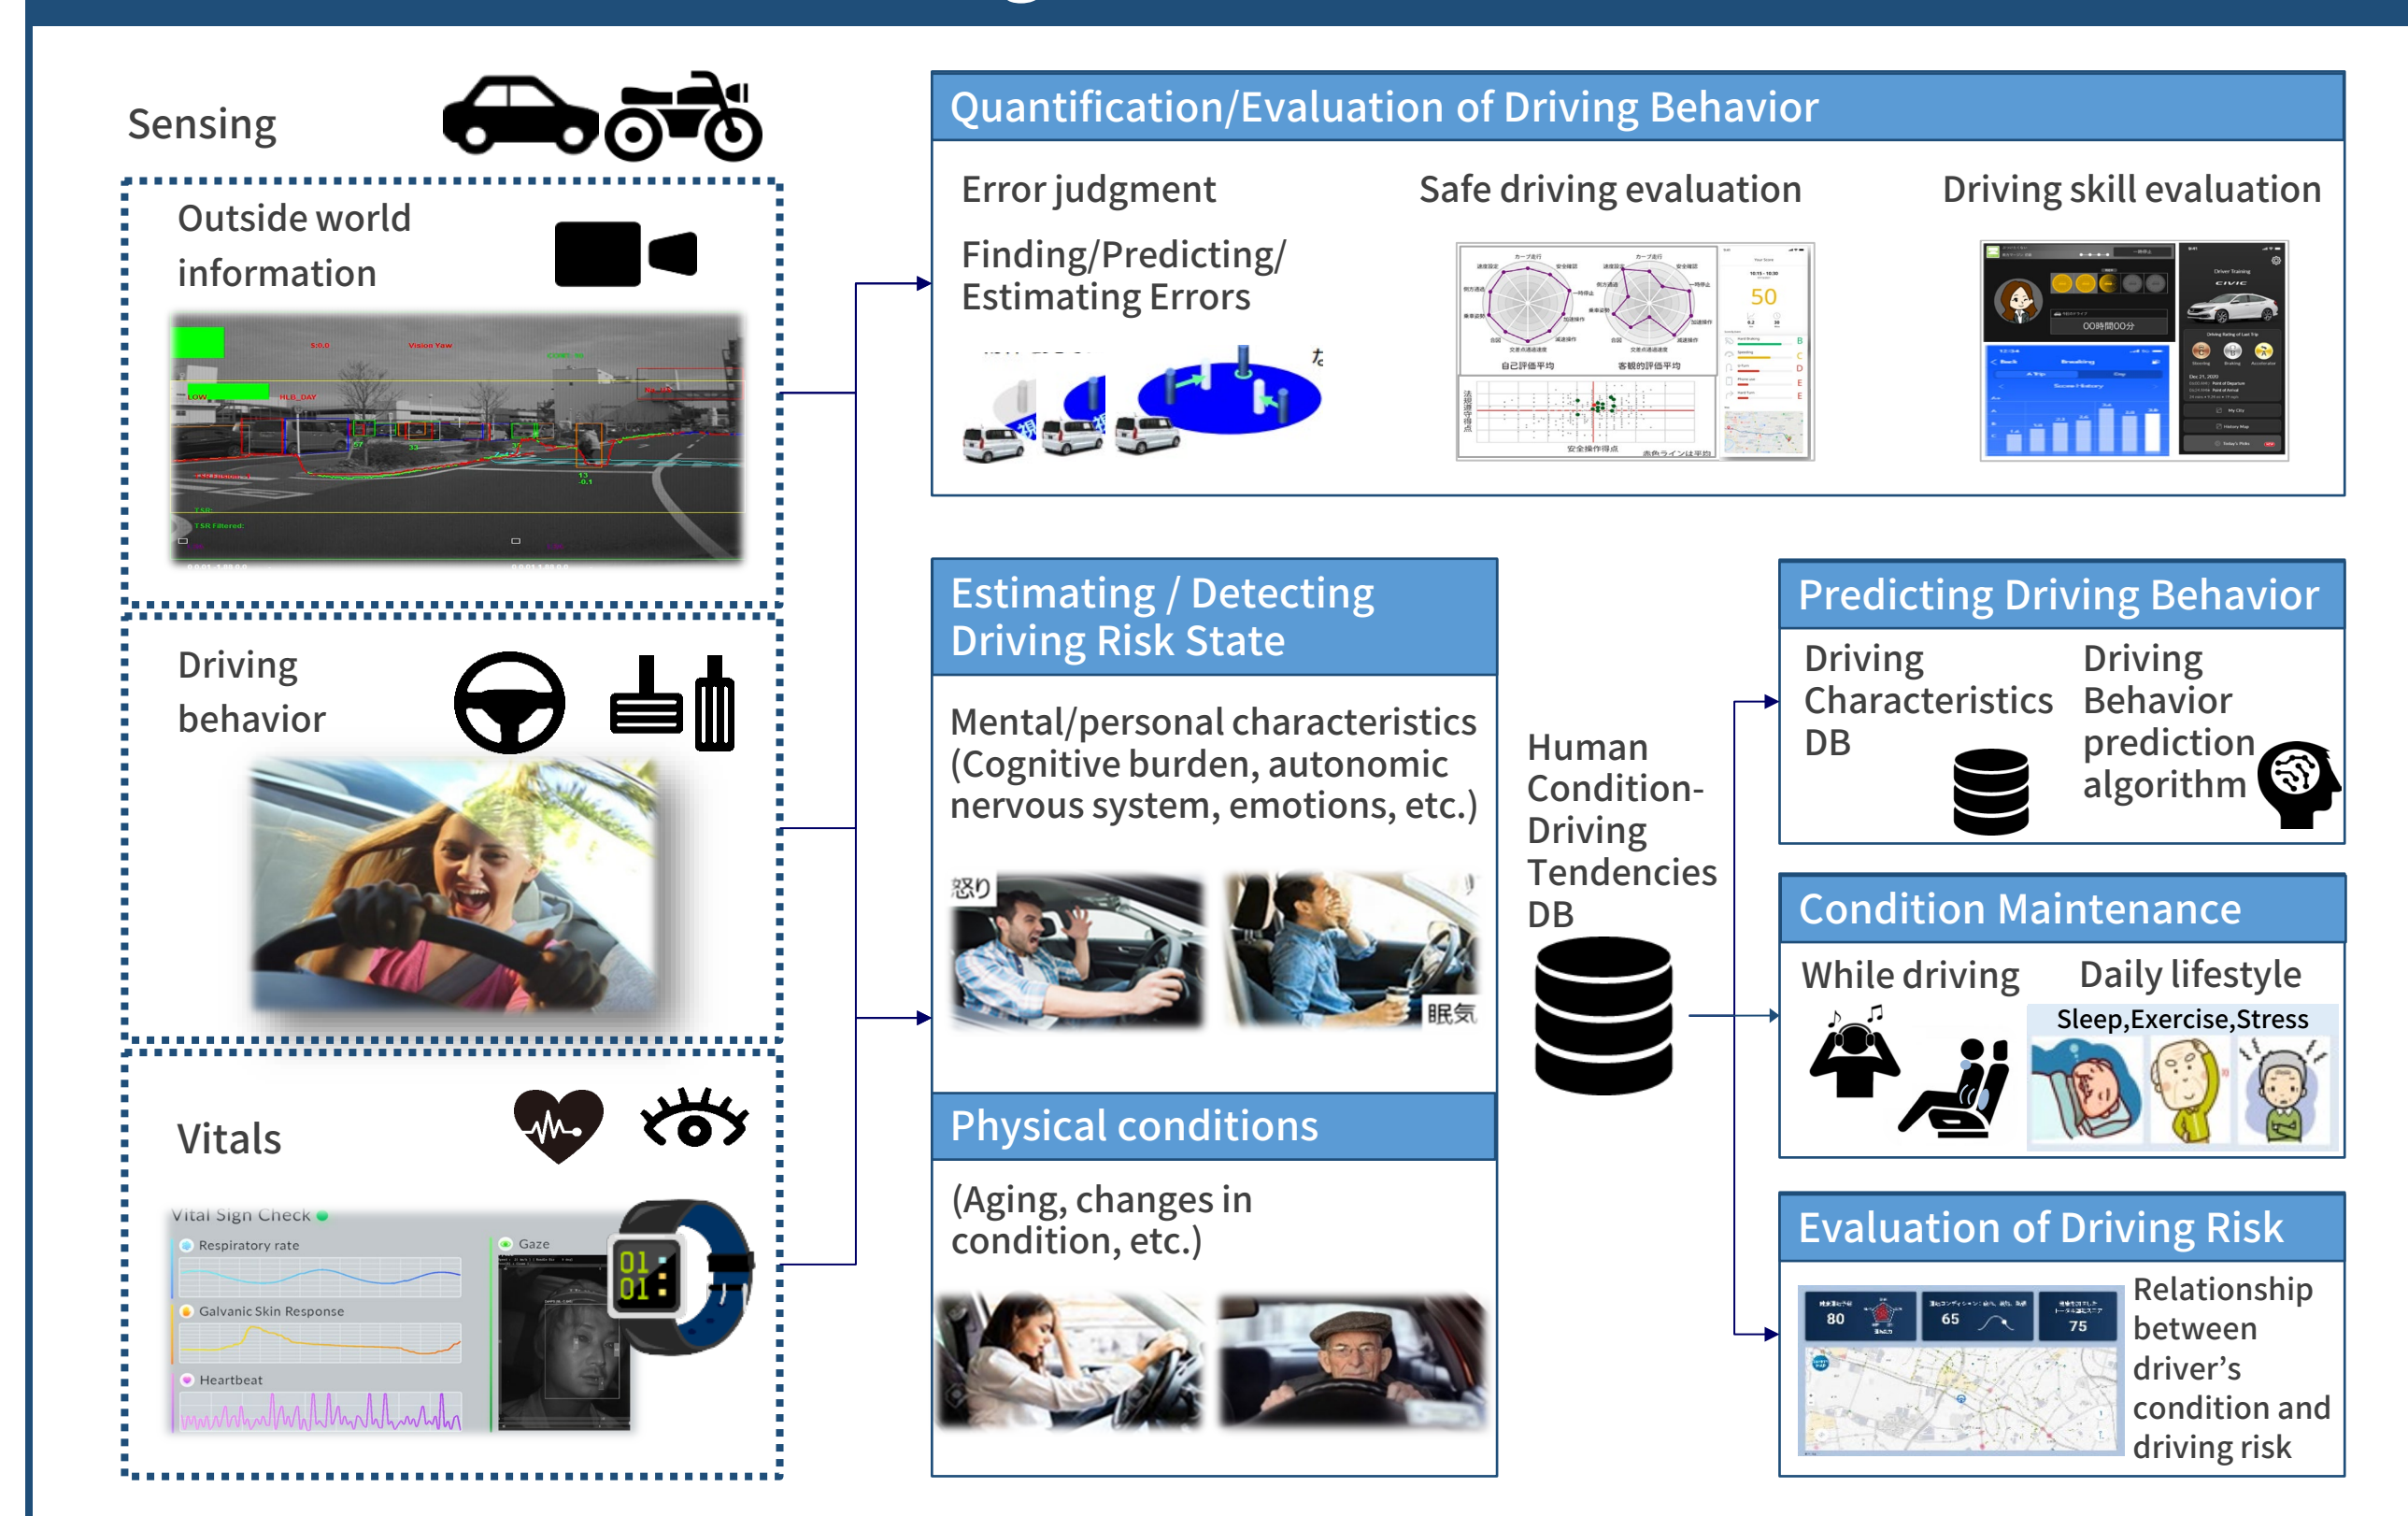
Sensing

Outside world information

Driving behavior

Vitals

Vital Sign Check

Respiratory rate

Galvanic Skin Response

Heartbeat

Gaze

01
01

Quantification/Evaluation of Driving Behavior

Error judgment

Finding/Predicting/ Estimating Errors

Safe driving evaluation

自己評価平均

客観的評価平均

50

Driving skill evaluation

Estimating / Detecting Driving Risk State

Mental/personal characteristics (Cognitive burden, autonomic nervous system, emotions, etc.)

怒り

眠気

Physical conditions

(Aging, changes in condition, etc.)

Human Condition-Driving Tendencies DB

Predicting Driving Behavior

Driving Characteristics DB

Driving Behavior prediction algorithm

Condition Maintenance

While driving

Daily lifestyle

Sleep,Exercise,Stress

Evaluation of Driving Risk

80

65

75

Relationship between driver's condition and driving risk